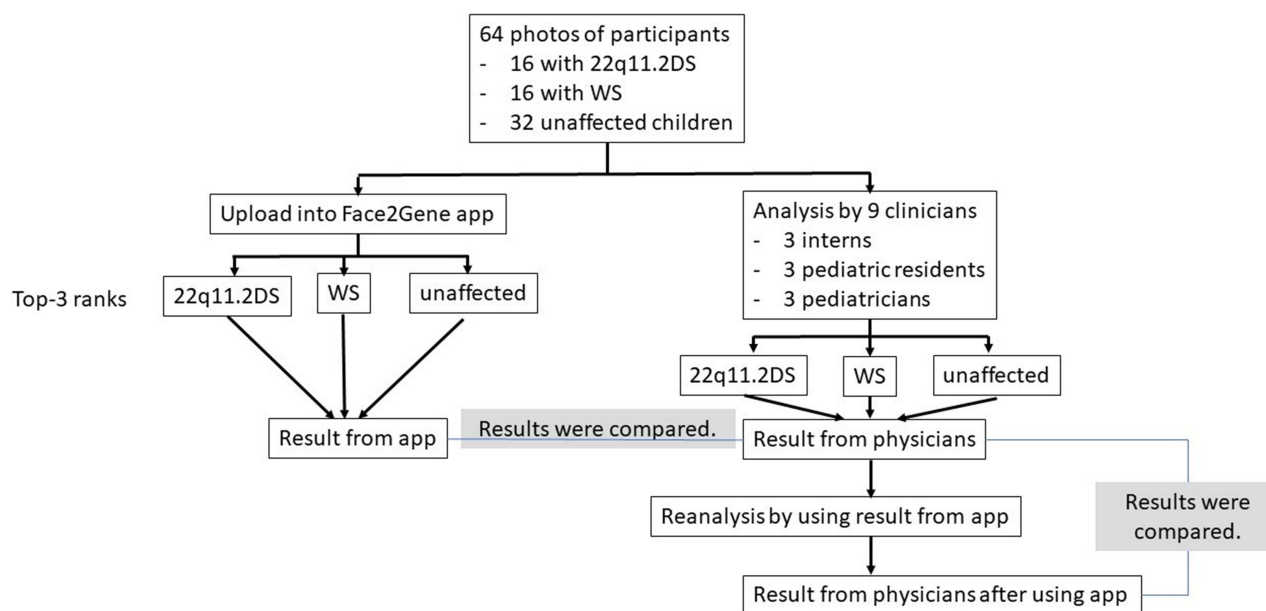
64 photos of participants
- 16 with 22q11.2DS
- 16 with WS
- 32 unaffected children

Upload into Face2Gene app

Analysis by 9 clinicians
- 3 interns
- 3 pediatric residents
- 3 pediatricians

Top-3 ranks

22q11.2DS

WS

unaffected

22q11.2DS

WS

unaffected

Result from app

Results were compared.

Result from physicians

Results were compared.

Reanalysis by using result from app

Result from physicians after using app